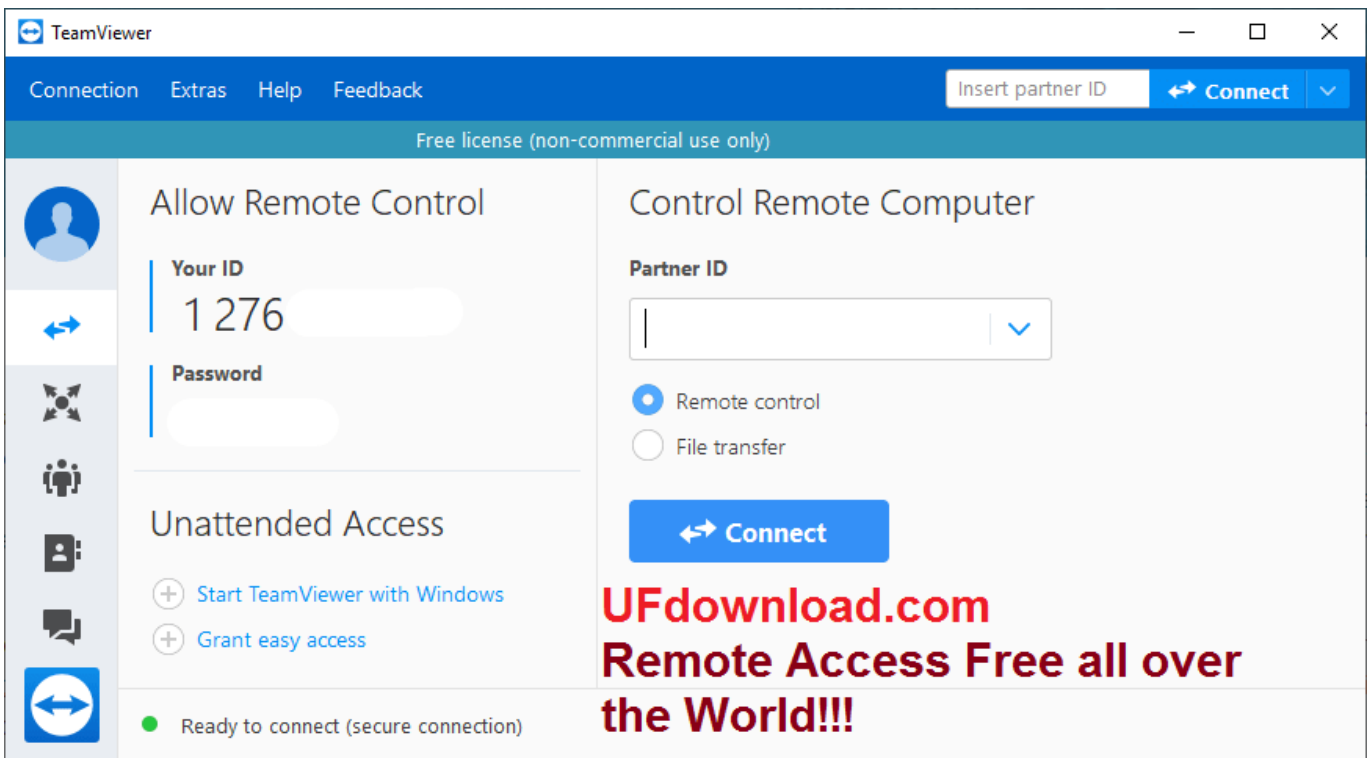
TeamViewer

Connection Extras Help Feedback

Insert partner ID

Connect

Free license (non-commercial use only)

Allow Remote Control

Your ID

1 276

Password

Unattended Access

Start TeamViewer with Windows

Grant easy access

Control Remote Computer

Partner ID

Remote control

File transfer

Connect

UFdownload.com
Remote Access Free all over the World!!!

Ready to connect (secure connection)